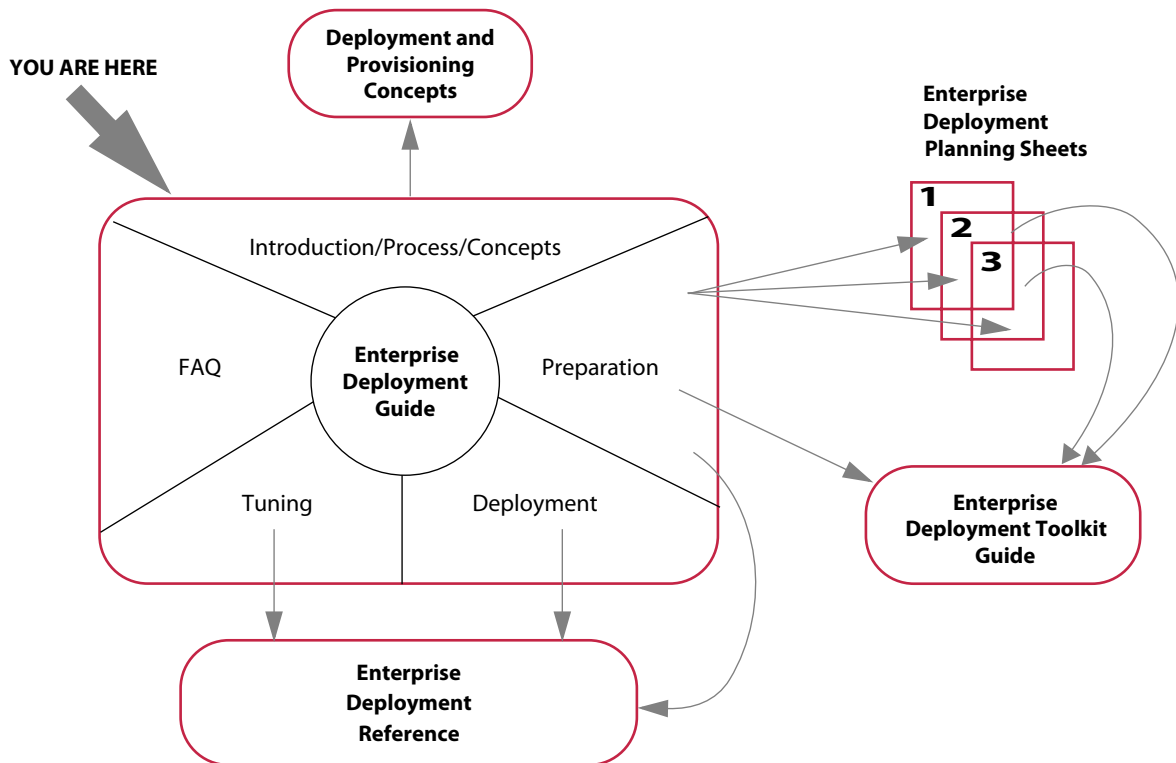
YOU ARE HERE

Deployment and Provisioning Concepts

Enterprise Deployment Planning Sheets

1

2

3

Introduction/Process/Concepts

FAQ

Enterprise Deployment Guide

Preparation

Tuning

Deployment

Enterprise Deployment Toolkit Guide

Enterprise Deployment Reference